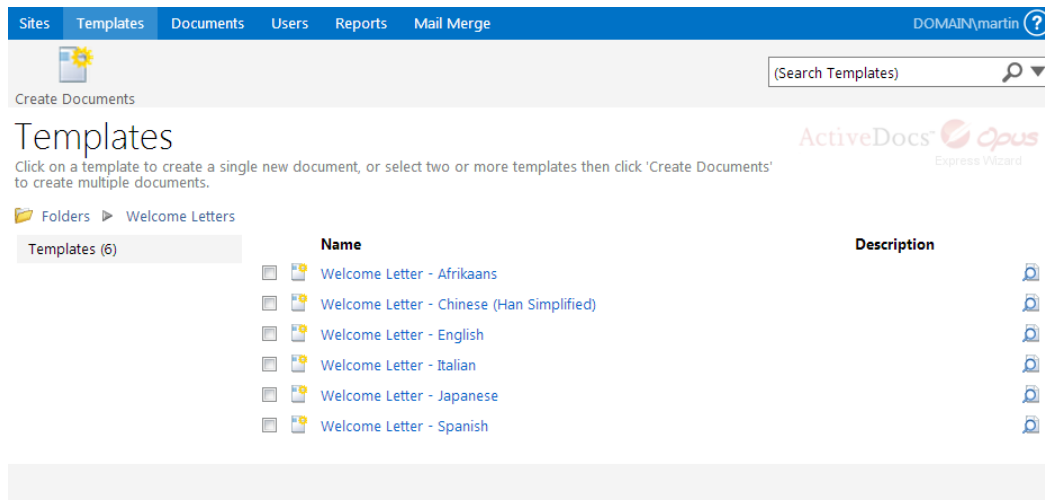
Sites Templates Documents Users Reports Mail Merge DOMAIN\martin ?

Create Documents

(Search Templates)

Templates

ActiveDocs Opus Express Wizard

Click on a template to create a single new document, or select two or more templates then click 'Create Documents' to create multiple documents.

Folders ▶ Welcome Letters

Templates (6)

| | Name | Description |
|---|---|---|
| | Welcome Letter - Afrikaans | |
| | Welcome Letter - Chinese (Han Simplified) | |
| | Welcome Letter - English | |
| | Welcome Letter - Italian | |
| | Welcome Letter - Japanese | |
| | Welcome Letter - Spanish | |